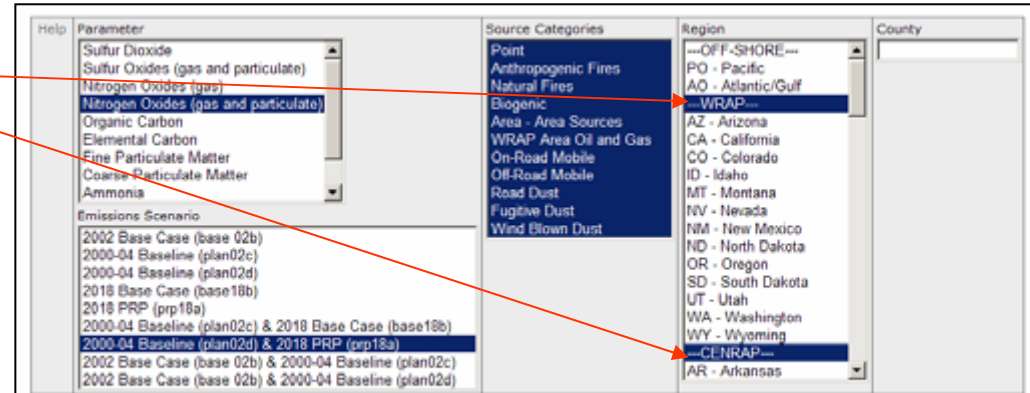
Help

Parameter
Sulfur Dioxide
Sulfur Oxides (gas and particulate)
Nitrogen Oxides (gas)
Nitrogen Oxides (gas and particulate)
Organic Carbon
Elemental Carbon
Fine Particulate Matter
Coarse Particulate Matter
Ammonia

Emissions Scenario
2002 Base Case (base 02b)
2000-04 Baseline (plan02c)
2000-04 Baseline (plan02d)
2018 Base Case (base18b)
2018 PRP (prp18a)
2000-04 Baseline (plan02c) & 2018 Base Case (base18b)
2000-04 Baseline (plan02d) & 2018 PRP (prp18a)
2002 Base Case (base 02b) & 2000-04 Baseline (plan02c)
2002 Base Case (base 02b) & 2000-04 Baseline (plan02d)

Source Categories
Point
Anthropogenic Fires
Natural Fires
Biogenic
Area - Area Sources
WRAP Area Oil and Gas
On-Road Mobile
Off-Road Mobile
Road Dust
Fugitive Dust
Wind Blown Dust

Region
---OFF-SHORE---
PO - Pacific
AO - Atlantic/Gulf
---WRAP---
AZ - Arizona
CA - California
CO - Colorado
ID - Idaho
MT - Montana
NV - Nevada
NM - New Mexico
ND - North Dakota
OR - Oregon
SD - South Dakota
UT - Utah
WA - Washington
WY - Wyoming
---CENRAP---
AR - Arkansas

County